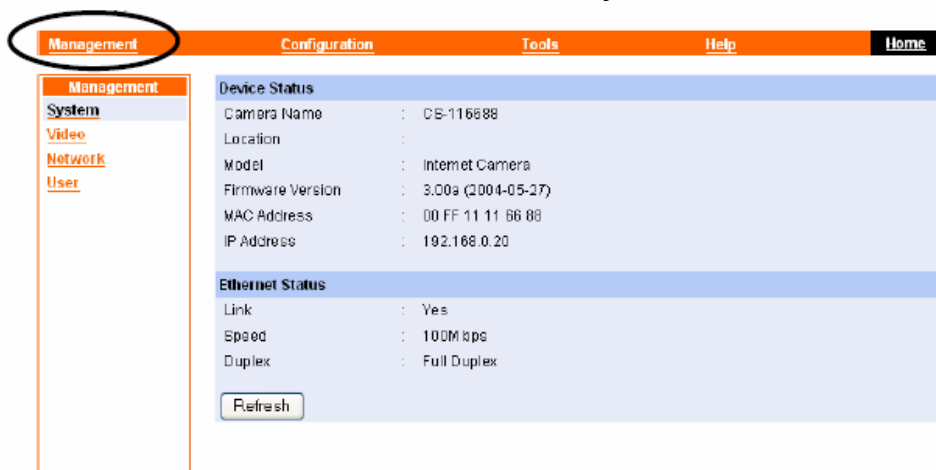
Management Configuration Tools Help Home

Management
System
Video
Network
User

Device Status

| | | |
|---|---|---|
| Camera Name | : | CS-116688 |
| Location | : | |
| Model | : | Internet Camera |
| Firmware Version | : | 3.00a (2004-05-27) |
| MAC Address | : | 00 FF 11 11 66 88 |
| IP Address | : | 192.168.0.20 |

Ethernet Status

| | | |
|---|---|---|
| Link | : | Yes |
| Speed | : | 100Mbps |
| Duplex | : | Full Duplex |

Refresh